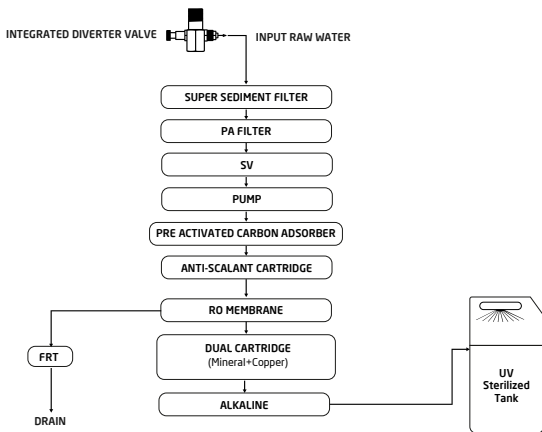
INTEGRATED DIVERTER VALVE

INPUT RAW WATER

SUPER SEDIMENT FILTER

PA FILTER

SV

PUMP

PRE ACTIVATED CARBON ADSORBER

ANTI-SCALANT CARTRIDGE

RO MEMBRANE

FRT

DUAL CARTRIDGE
(Mineral+Copper)

ALKALINE

DRAIN

UV
Sterilized
Tank